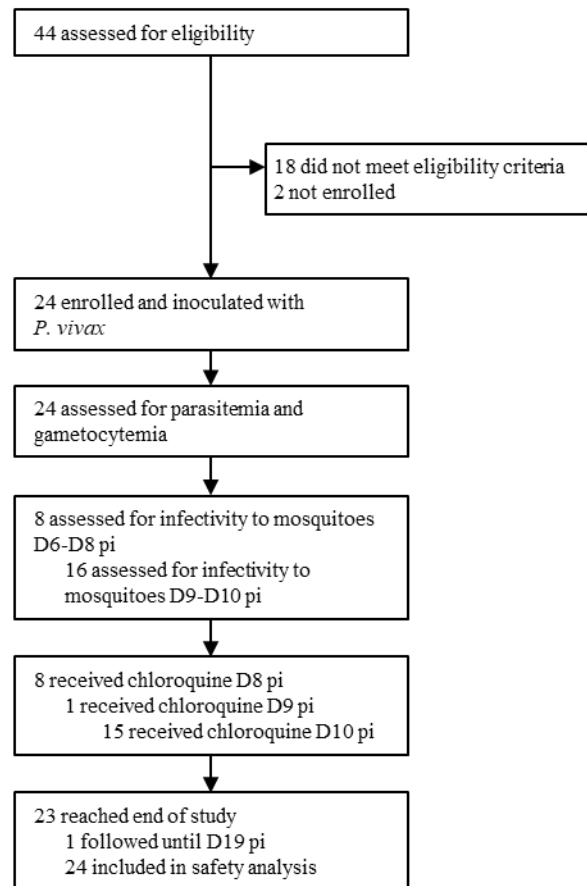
44 assessed for eligibility

18 did not meet eligibility criteria
2 not enrolled

24 enrolled and inoculated with *P. vivax*

24 assessed for parasitemia and gametocytemia

8 assessed for infectivity to mosquitoes D6-D8 pi
16 assessed for infectivity to mosquitoes D9-D10 pi

8 received chloroquine D8 pi
1 received chloroquine D9 pi
15 received chloroquine D10 pi

23 reached end of study
1 followed until D19 pi
24 included in safety analysis